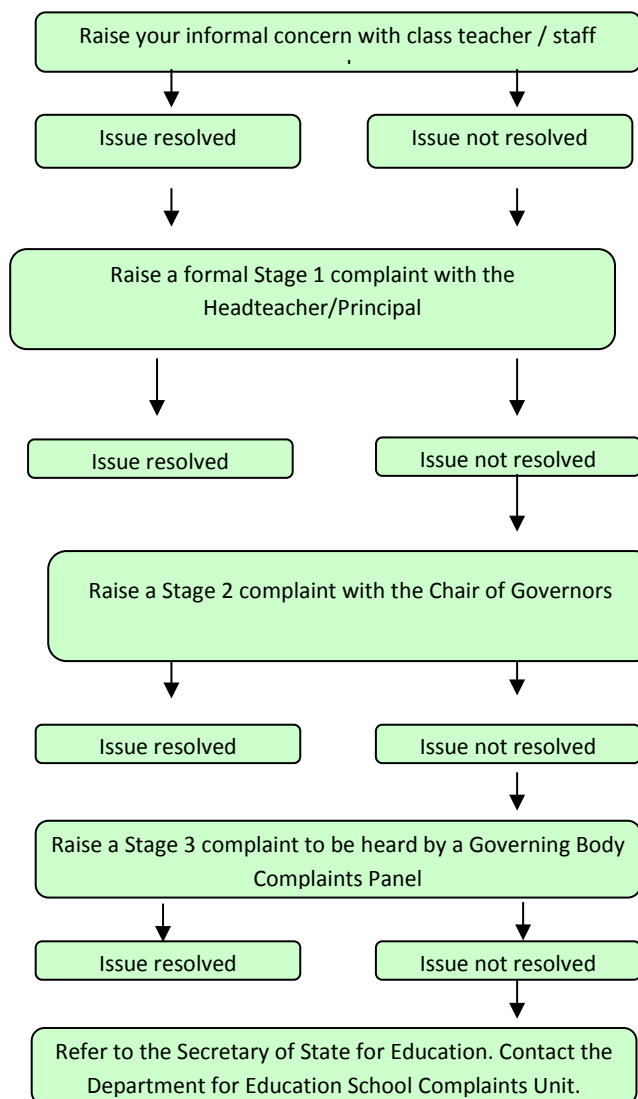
Raise your informal concern with class teacher / staff

Issue resolved

Issue not resolved

Raise a formal Stage 1 complaint with the Headteacher/Principal

Issue resolved

Issue not resolved

Raise a Stage 2 complaint with the Chair of Governors

Issue resolved

Issue not resolved

Raise a Stage 3 complaint to be heard by a Governing Body Complaints Panel

Issue resolved

Issue not resolved

Refer to the Secretary of State for Education. Contact the Department for Education School Complaints Unit.